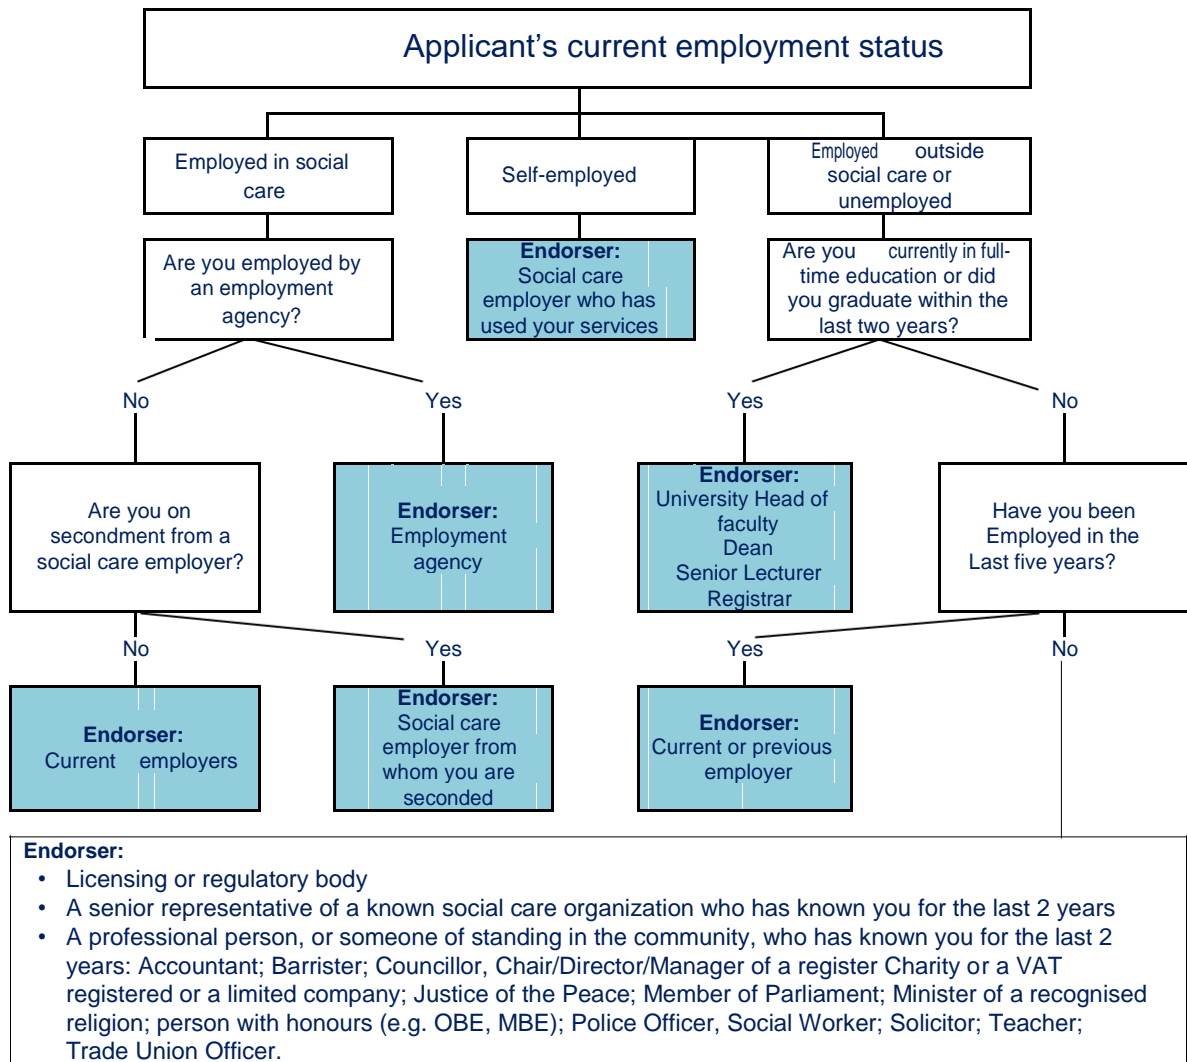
Applicant’s current employment status

Employed in social care

Self-employed

Employed outside social care or unemployed

Are you employed by an employment agency?

Endorser: Social care employer who has used your services

Are you currently in full-time education or did you graduate within the last two years?

No

Yes

Yes

No

Are you on secondment from a social care employer?

Endorser: Employment agency

Endorser: University Head of faculty Dean Senior Lecturer Registrar

Have you been Employed in the Last five years?

No

Yes

Yes

No

Endorser: Current employers

Endorser: Social care employer from whom you are seconded

Endorser: Current or previous employer

Endorser:
• Licensing or regulatory body
• A senior representative of a known social care organization who has known you for the last 2 years
• A professional person, or someone of standing in the community, who has known you for the last 2 years: Accountant; Barrister; Councillor, Chair/Director/Manager of a register Charity or a VAT registered or a limited company; Justice of the Peace; Member of Parliament; Minister of a recognised religion; person with honours (e.g. OBE, MBE); Police Officer, Social Worker; Solicitor; Teacher; Trade Union Officer.